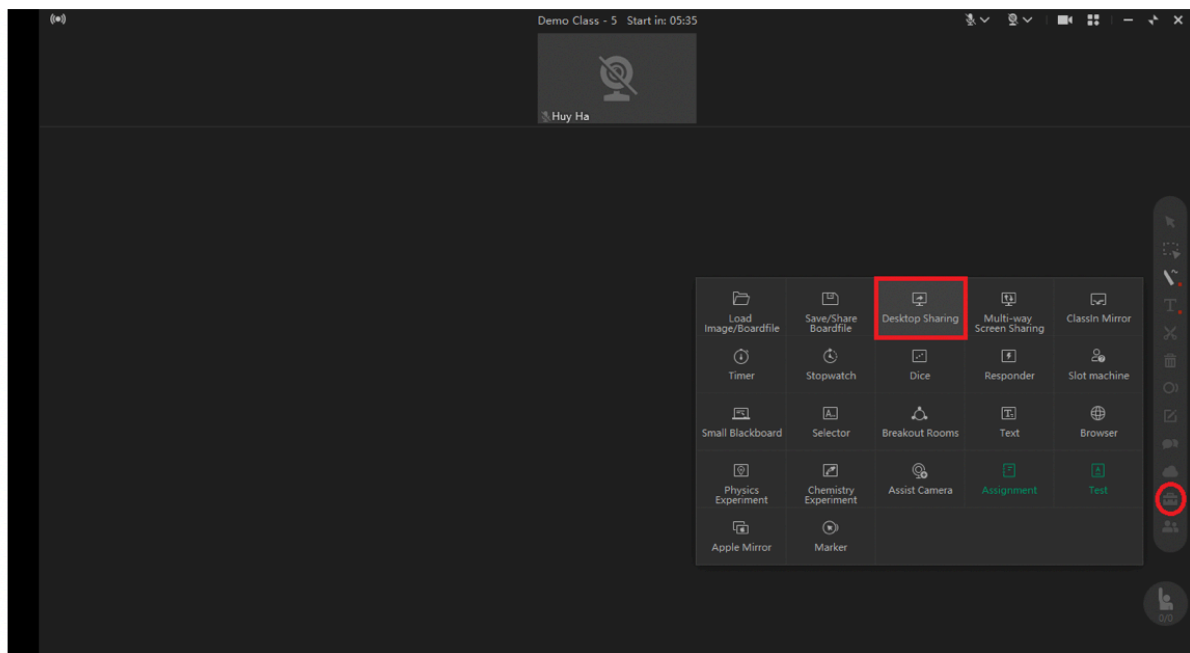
Demo Class - 5 Start in: 05:35

Huy Ha

Load Image/Boardfile
Save/Share Boardfile
Desktop Sharing
Multi-way Screen Sharing
ClassIn Mirror
Timer
Stopwatch
Dice
Responder
Slot machine
Small Blackboard
Selector
Breakout Rooms
Text
Browser
Physics Experiment
Chemistry Experiment
Assist Camera
Assignment
Test
Apple Mirror
Marker

0/0